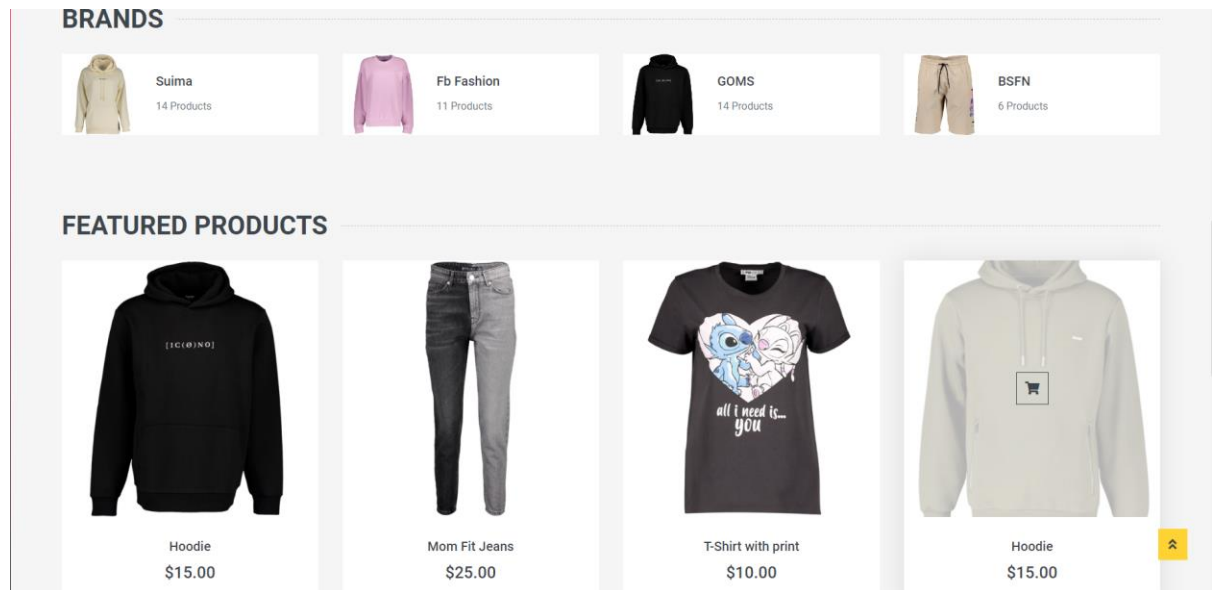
BRANDS

Suima
14 Products

Fb Fashion
11 Products

GOMS
14 Products

BSFN
6 Products

FEATURED PRODUCTS

[IC(Ø)NO]

Hoodie
$15.00

Mom Fit Jeans
$25.00

all i need is... you

T-Shirt with print
$10.00

Hoodie
$15.00